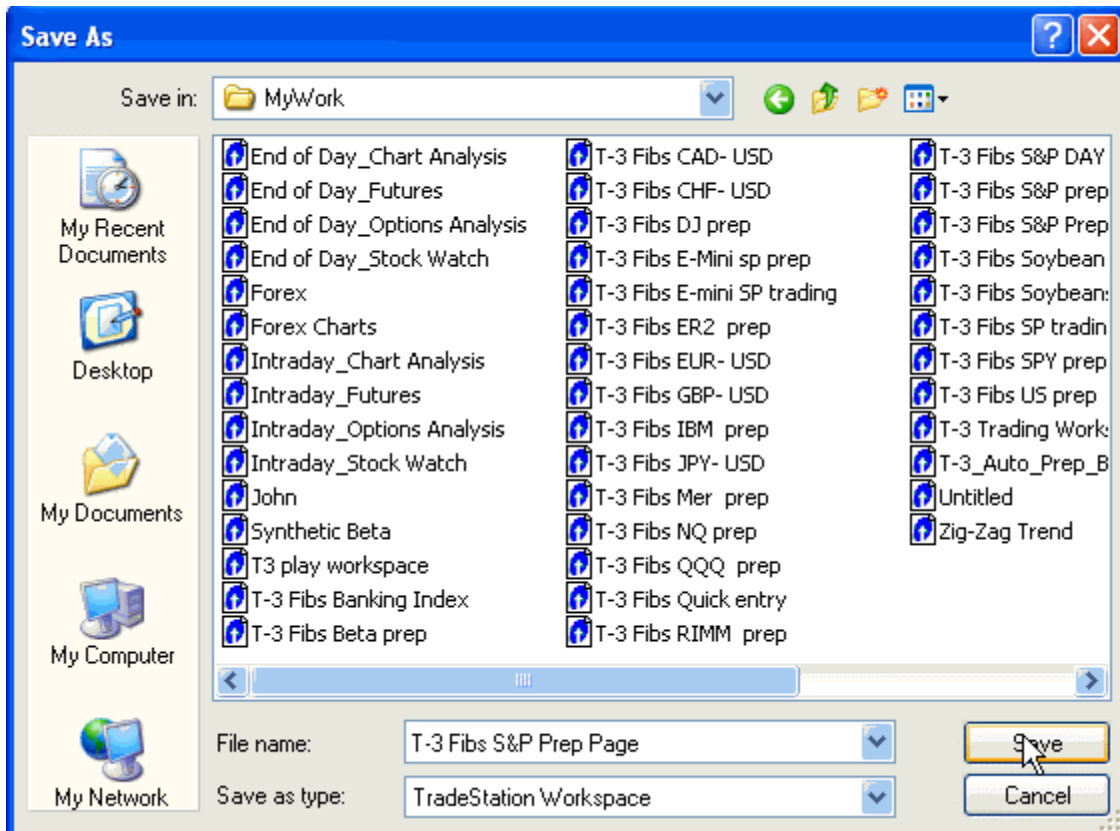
Save As

Save in: MyWork

My Recent Documents

Desktop

My Documents

My Computer

My Network

End of Day_Chart Analysis
End of Day_Futures
End of Day_Options Analysis
End of Day_Stock Watch
Forex
Forex Charts
Intraday_Chart Analysis
Intraday_Futures
Intraday_Options Analysis
Intraday_Stock Watch
John
Synthetic Beta
T3 play workspace
T-3 Fibs Banking Index
T-3 Fibs Beta prep

T-3 Fibs CAD- USD
T-3 Fibs CHF- USD
T-3 Fibs DJ prep
T-3 Fibs E-Mini sp prep
T-3 Fibs E-mini SP trading
T-3 Fibs ER2 prep
T-3 Fibs EUR- USD
T-3 Fibs GBP- USD
T-3 Fibs IBM prep
T-3 Fibs JPY- USD
T-3 Fibs Mer prep
T-3 Fibs NQ prep
T-3 Fibs QQQ prep
T-3 Fibs Quick entry
T-3 Fibs RIMM prep

T-3 Fibs S&P DAY
T-3 Fibs S&P prep
T-3 Fibs S&P Prep
T-3 Fibs Soybean
T-3 Fibs Soybean
T-3 Fibs SP tradin
T-3 Fibs SPY prep
T-3 Fibs US prep
T-3 Trading Work
T-3_Auto_Prep_B
Untitled
Zig-Zag Trend

File name: T-3 Fibs S&P Prep Page

Save as type: TradeStation Workspace

Save

Cancel